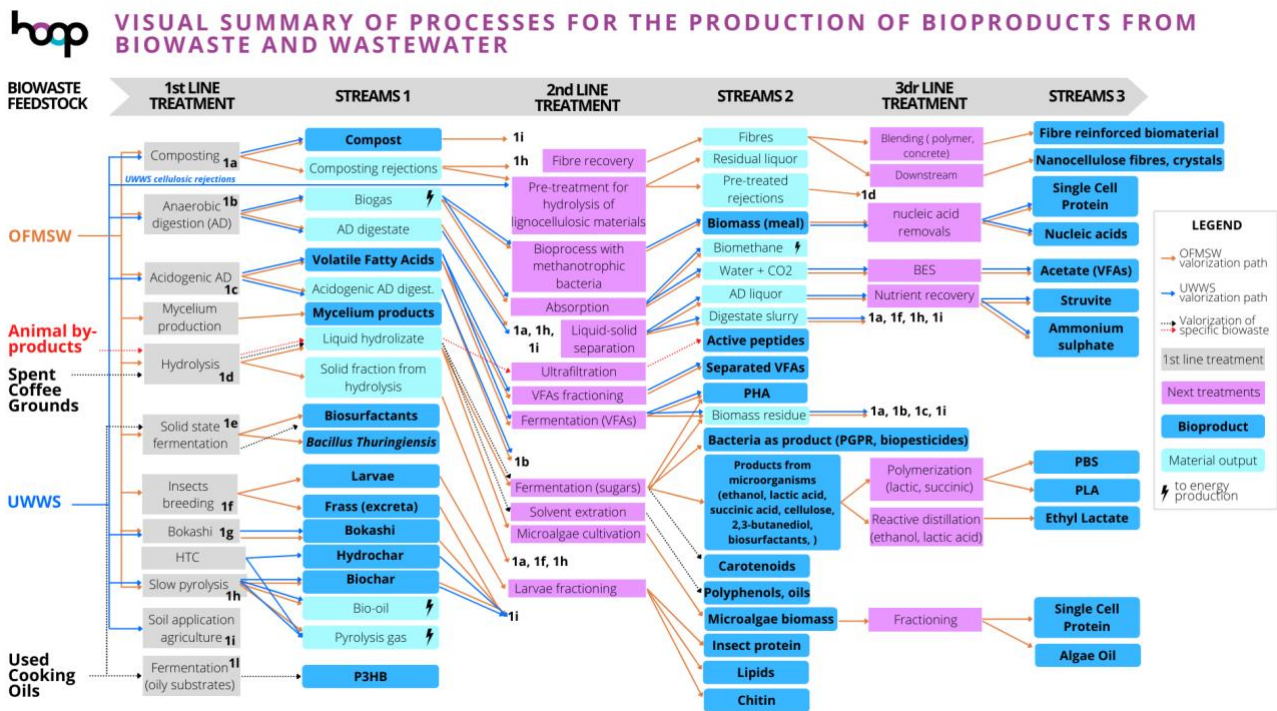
hoop

VISUAL SUMMARY OF PROCESSES FOR THE PRODUCTION OF BIOPRODUCTS FROM BIOWASTE AND WASTEWATER

BIOWASTE FEEDSTOCK

1st LINE TREATMENT

STREAMS 1

2nd LINE TREATMENT

STREAMS 2

3dr LINE TREATMENT

STREAMS 3

OFMSW

Animal by-products

Spent Coffee Grounds

UWWS

Used Cooking Oils

Composting 1a

UWWS cellulosic rejections

Anaerobic digestion (AD) 1b

Acidogenic AD 1c

Mycelium production

Hydrolysis 1d

Solid state fermentation 1e

Insects breeding 1f

Bokashi 1g

HTC

Slow pyrolysis 1h

Soil application agriculture 1i

Fermentation (oily substrates) 1l

Compost

Composting rejections

Biogas

AD digestate

Volatile Fatty Acids

Acidogenic AD digest.

Mycelium products

Liquid hydrolizate

Solid fraction from hydrolysis

Biosurfactants

Bacillus Thuringiensis

Larvae

Frass (excreta)

Bokashi

Hydrochar

Biochar

Bio-oil

Pyrolysis gas

P3HB

1i

1h

Fibre recovery

Pre-treatment for hydrolysis of lignocellulosic materials

Bioprocess with methanotrophic bacteria

Absorption

1a, 1h, 1i

Liquid-solid separation

Ultrafiltration

VFAs fractioning

Fermentation (VFAs)

1b

Fermentation (sugars)

Solvent extration

Microalgae cultivation

1a, 1f, 1h

Larvae fractioning

1i

Fibres

Residual liquor

Pre-treated rejections

Biomass (meal)

Biomethane

Water + CO2

AD liquor

Digestate slurry

Active peptides

Separated VFAs

PHA

Biomass residue

Bacteria as product (PGPR, biopesticides)

Products from microorganisms (ethanol, lactic acid, succinic acid, cellulose, 2,3-butanediol, biosurfactants, )

Carotenoids

Polyphenols, oils

Microalgae biomass

Insect protein

Lipids

Chitin

Blending ( polymer, concrete)

Downstream

1d

nucleic acid removals

BES

Nutrient recovery

1a, 1f, 1h, 1i

1a, 1b, 1c, 1i

Polymerization (lactic, succinic)

Reactive distillation (ethanol, lactic acid)

Fractioning

Fibre reinforced biomaterial

Nanocellulose fibres, crystals

Single Cell Protein

Nucleic acids

Acetate (VFAs)

Struvite

Ammonium sulphate

PBS

PLA

Ethyl Lactate

Single Cell Protein

Algae Oil

LEGEND

OFMSW valorization path

UWWS valorization path

Valorization of specific biowaste

1st line treatment

Next treatments

Bioproduct

Material output

to energy production